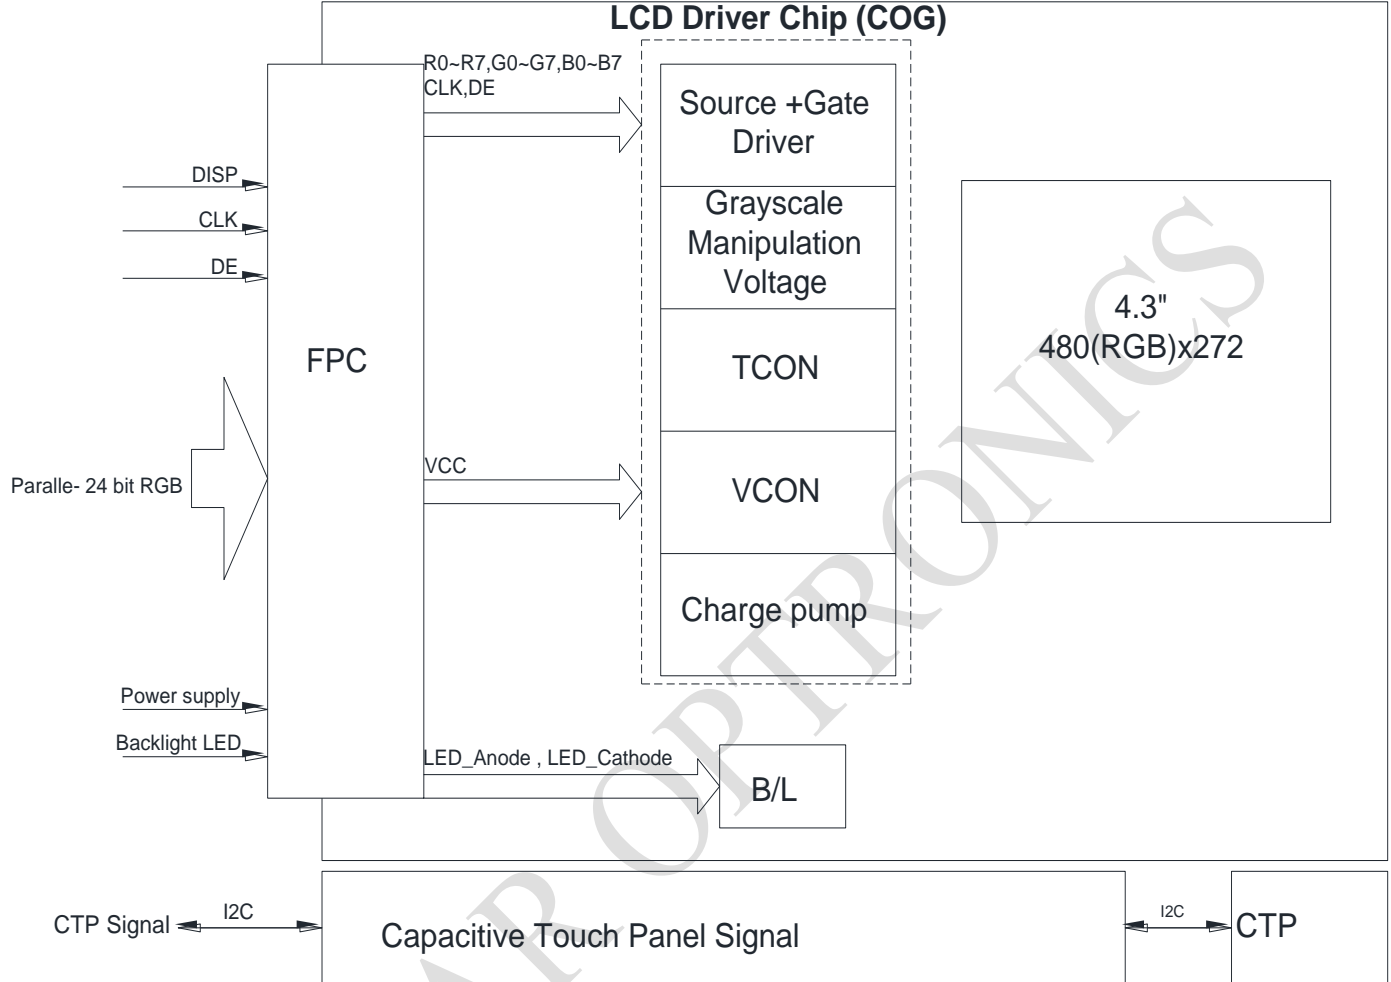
LCD Driver Chip (COG)

R0~R7,G0~G7,B0~B7
CLK,DE

Source +Gate Driver

Grayscale Manipulation Voltage

TCON

VCON

Charge pump

DISP

CLK

DE

FPC

Paralle- 24 bit RGB

VCC

4.3"
480(RGB)x272

Power supply

Backlight LED

LED_Anode , LED_Cathode

B/L

CTP Signal

I2C

Capacitive Touch Panel Signal

I2C

CTP

AR OPTRONICS